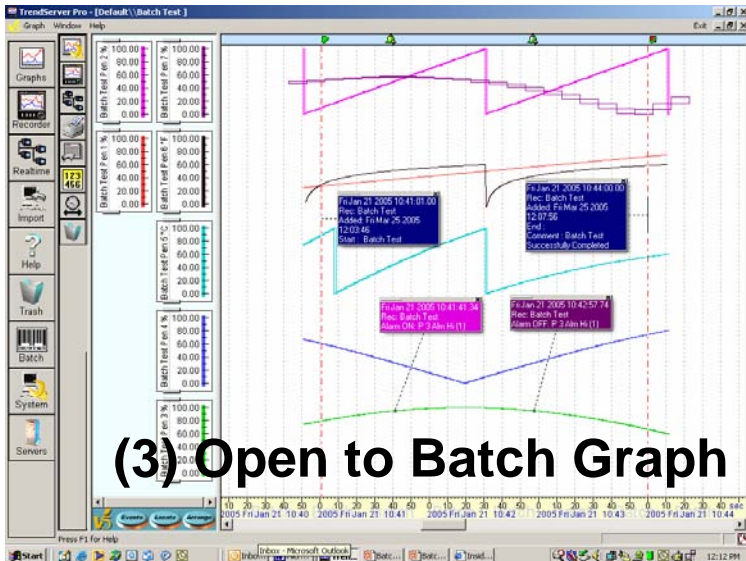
TrendServer Pro - [Default\\Batch Test]
Graph Window Help
Exit

Graphs
Recorder
Realtime
Import
Help
Trash
Batch
System
Servers

Batch Test Pen 2 %
100.00
80.00
60.00
40.00
20.00
0.00

Batch Test Pen 7 %
100.00
80.00
60.00
40.00
20.00
0.00

Batch Test Pen 1 %
100.00
80.00
60.00
40.00
20.00
0.00

Batch Test Pen 6 °F
100.00
80.00
60.00
40.00
20.00
0.00

Batch Test Pen 5 °C
100.00
80.00
60.00
40.00
20.00
0.00

Batch Test Pen 4 %
100.00
80.00
60.00
40.00
20.00
0.00

Batch Test Pen 3 %
100.00
80.00
60.00
40.00
20.00
0.00

Fri Jan 21 2005 10:41:01.00
Rec: Batch Test
Added: Fri Mar 25 2005
12:03:46
Start : Batch Test

Fri Jan 21 2005 10:44:00.00
Rec: Batch Test
Added: Fri Mar 25 2005
12:07:56
End :
Comment : Batch Test
Successfully Completed

Fri Jan 21 2005 10:41:41.34
Rec: Batch Test
Alarm ON: P 3 Alm Hi (1)

Fri Jan 21 2005 10:42:57.74
Rec: Batch Test
Alarm OFF: P 3 Alm Hi (1)

(3) Open to Batch Graph

10 20 30 40 50 0 10 20 30 40 50 0 10 20 30 40 50 0 10 20 30 40 50 0 10 20 30 40 50 0 10 20 30 40 sec
2005 Fri Jan 21 10:40 2005 Fri Jan 21 10:41 2005 Fri Jan 21 10:42 2005 Fri Jan 21 10:43 2005 Fri Jan 21 10:44

Events Cursors Arrange
Press F1 for Help
Start Inbox Inbox - Microsoft Outlook Trend... Batc... Batc... Insid...
12:12 PM